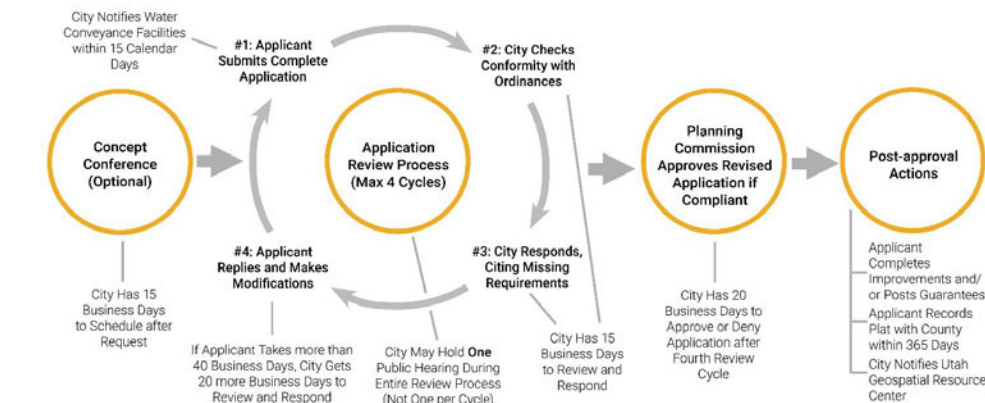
City Notifies Water Conveyance Facilities within 15 Calendar Days

#1: Applicant Submits Complete Application

#2: City Checks Conformity with Ordinances

Concept Conference (Optional)

Application Review Process (Max 4 Cycles)

Planning Commission Approves Revised Application if Compliant

Post-approval Actions

#4: Applicant Replies and Makes Modifications

#3: City Responds, Citing Missing Requirements

City Has 15 Business Days to Schedule after Request

If Applicant Takes more than 40 Business Days, City Gets 20 more Business Days to Review and Respond

City May Hold **One** Public Hearing During Entire Review Process (Not One per Cycle)

City Has 15 Business Days to Review and Respond

City Has 20 Business Days to Approve or Deny Application after Fourth Review Cycle

Applicant Completes Improvements and/ or Posts Guarantees

Applicant Records Plat with County within 365 Days

City Notifies Utah Geospatial Resource Center